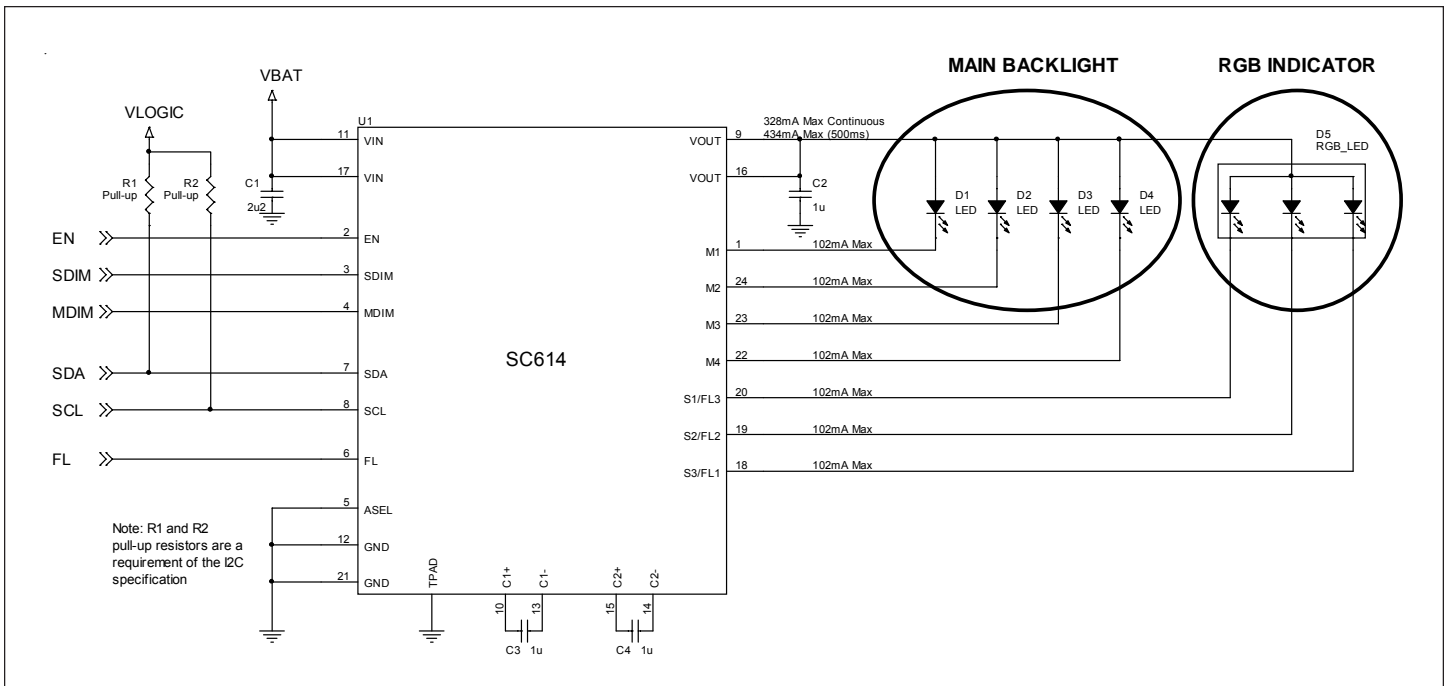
MAIN BACKLIGHT

RGB INDICATOR

VBAT

VLOGIC

U1

328mA Max Continuous
434mA Max (500ms)

11 VIN
17 VIN

9 VOUT
16 VOUT

D5
RGB_LED

R1
Pull-up

R2
Pull-up

C1
2u2

C2
1u

D1
LED

D2
LED

D3
LED

D4
LED

EN
2 EN

SDIM
3 SDIM

MDIM
4 MDIM

SDA
7 SDA

SCL
8 SCL

FL
6 FL

M1 1 102mA Max
M2 24 102mA Max
M3 23 102mA Max
M4 22 102mA Max
S1/FL3 20 102mA Max
S2/FL2 19 102mA Max
S3/FL1 18 102mA Max

SC614

5 ASEL
12 GND
21 GND

Note: R1 and R2 pull-up resistors are a requirement of the I2C specification

TPAD

C1+ C1-
10 13
C3 1u

C2+ C2-
15 14
C4 1u